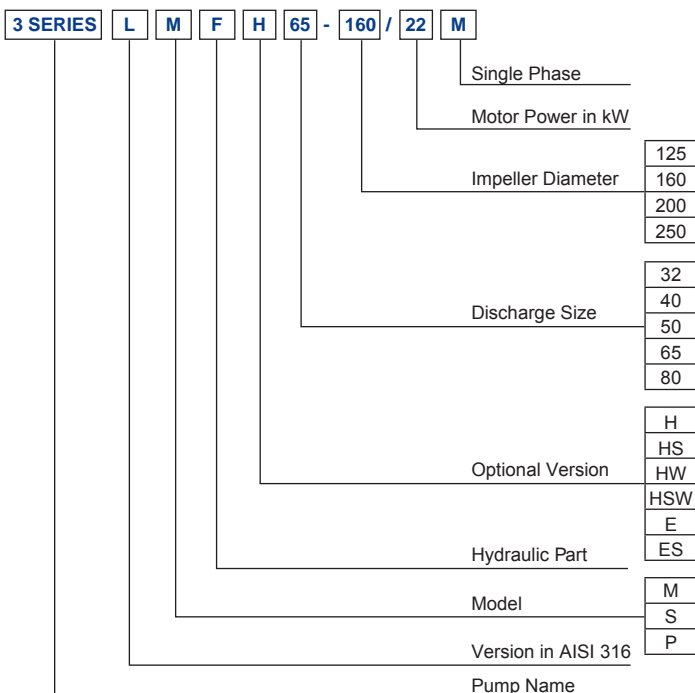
3 SERIES L M F H 65 - 160 / 22 M

Single Phase

Motor Power in kW

Impeller Diameter
125
160
200
250

Discharge Size
32
40
50
65
80

Optional Version
H
HS
HW
HSW
E
ES

Hydraulic Part

Model
M
S
P

Version in AISI 316

Pump Name